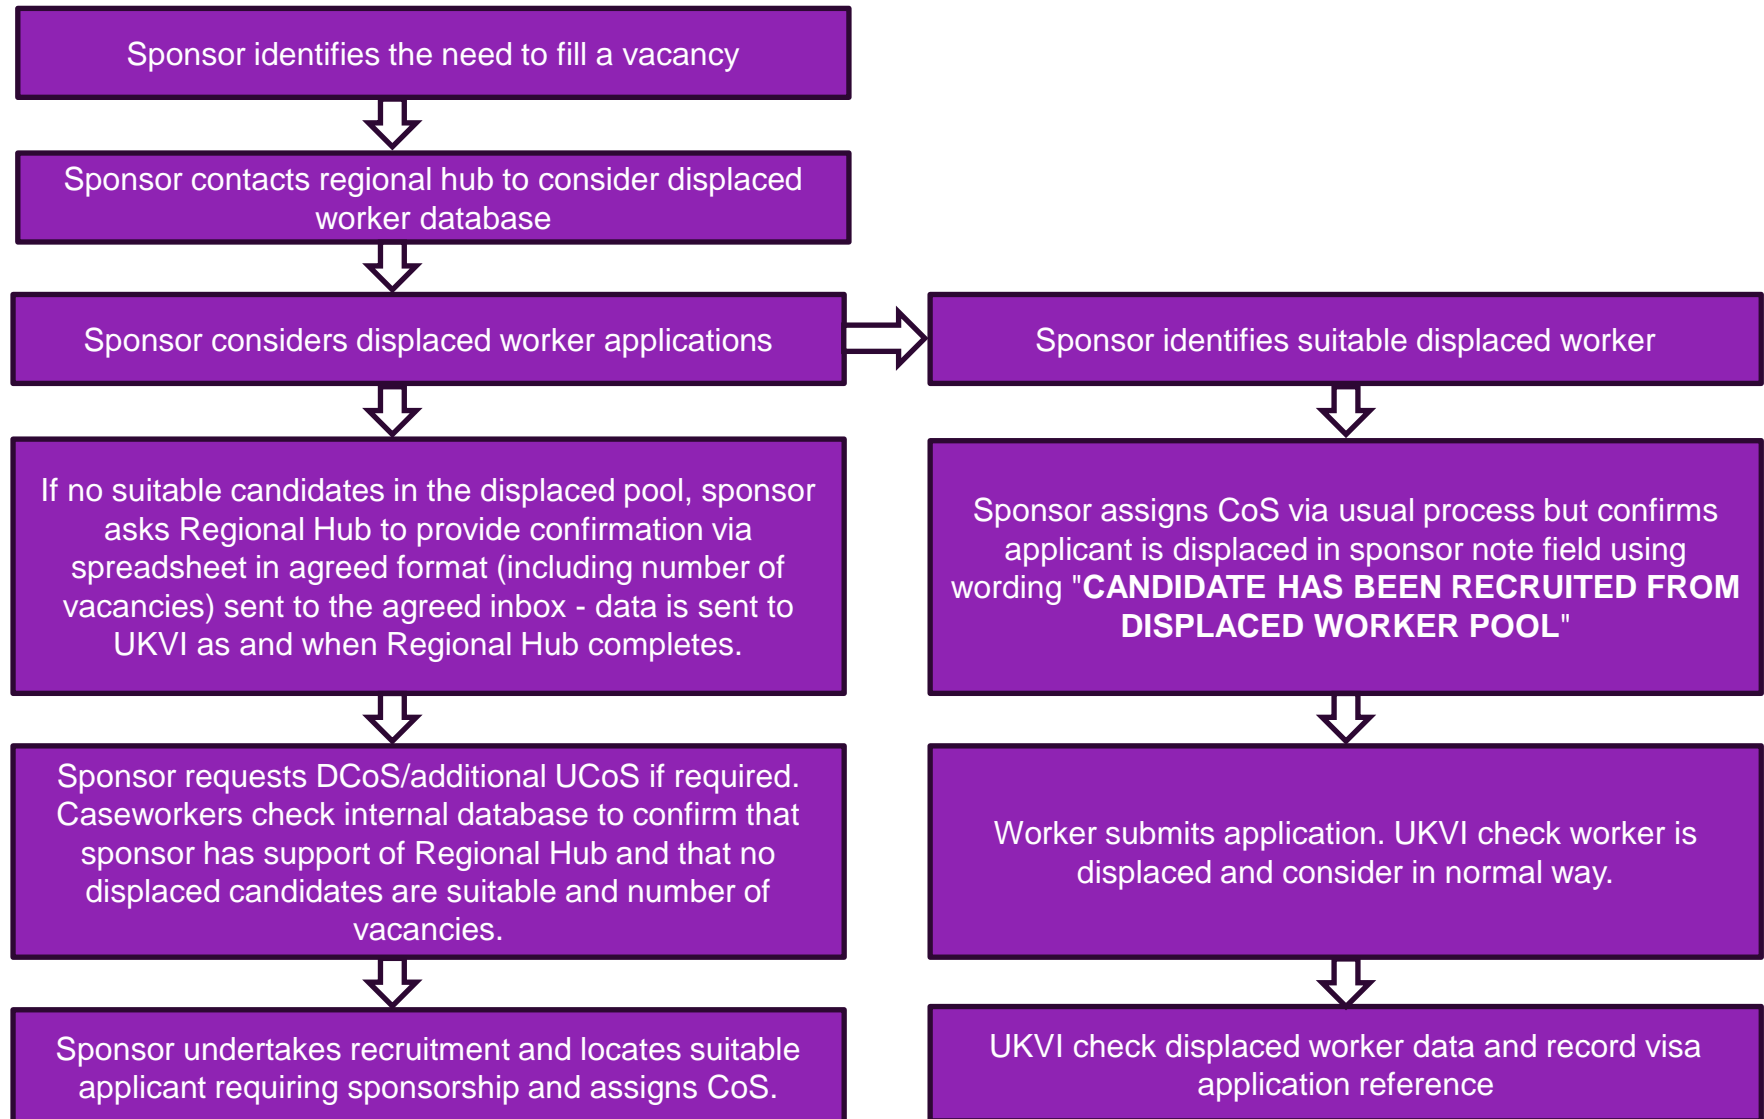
Sponsor identifies the need to fill a vacancy

Sponsor contacts regional hub to consider displaced worker database

Sponsor considers displaced worker applications

If no suitable candidates in the displaced pool, sponsor asks Regional Hub to provide confirmation via spreadsheet in agreed format (including number of vacancies) sent to the agreed inbox - data is sent to UKVI as and when Regional Hub completes.

Sponsor requests DCoS/additional UCoS if required. Caseworkers check internal database to confirm that sponsor has support of Regional Hub and that no displaced candidates are suitable and number of vacancies.

Sponsor undertakes recruitment and locates suitable applicant requiring sponsorship and assigns CoS.

Sponsor identifies suitable displaced worker

Sponsor assigns CoS via usual process but confirms applicant is displaced in sponsor note field using wording "CANDIDATE HAS BEEN RECRUITED FROM DISPLACED WORKER POOL"

Worker submits application. UKVI check worker is displaced and consider in normal way.

UKVI check displaced worker data and record visa application reference